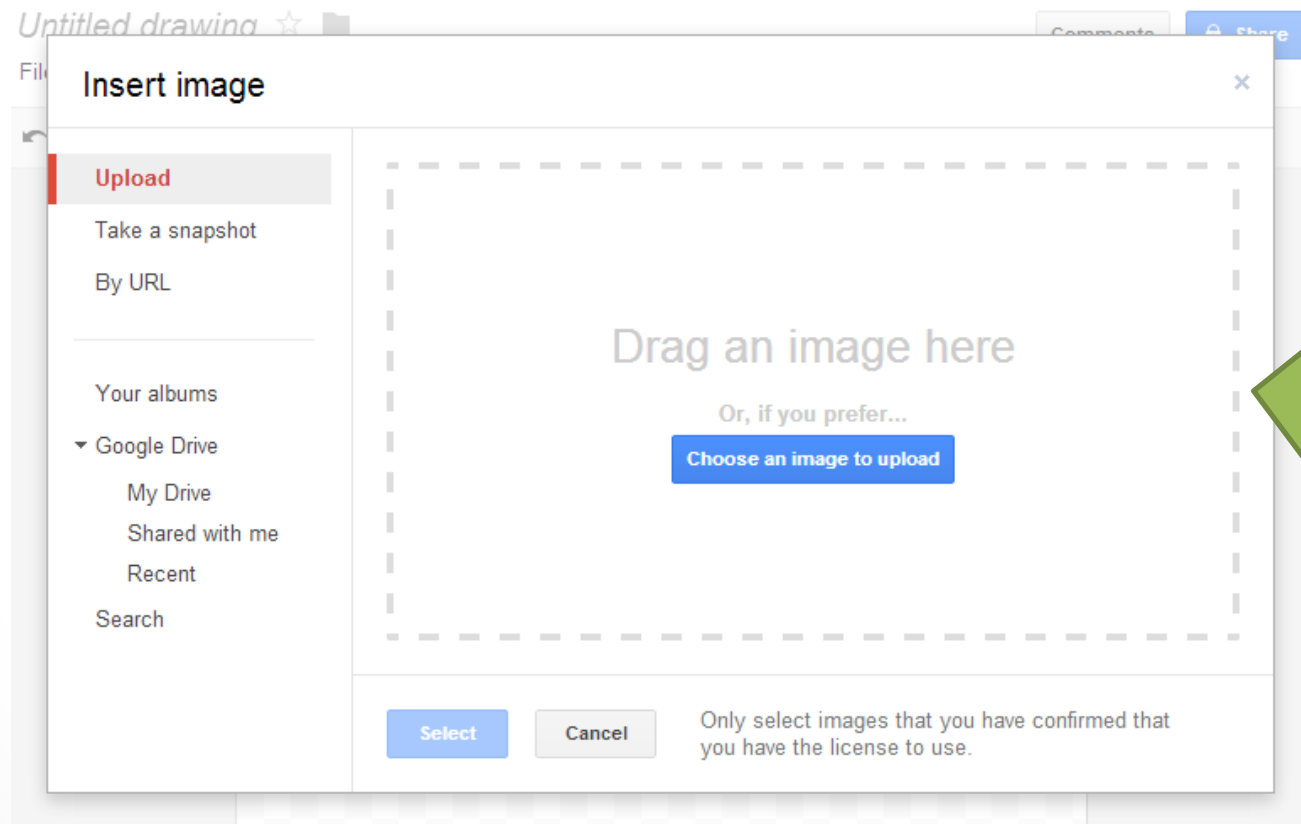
Untitled drawing

Comments

Share

Fil

Insert image

×

Upload

Take a snapshot

By URL

Your albums

Google Drive

My Drive

Shared with me

Recent

Search

Drag an image here

Or, if you prefer...

Choose an image to upload

Select

Cancel

Only select images that you have confirmed that you have the license to use.